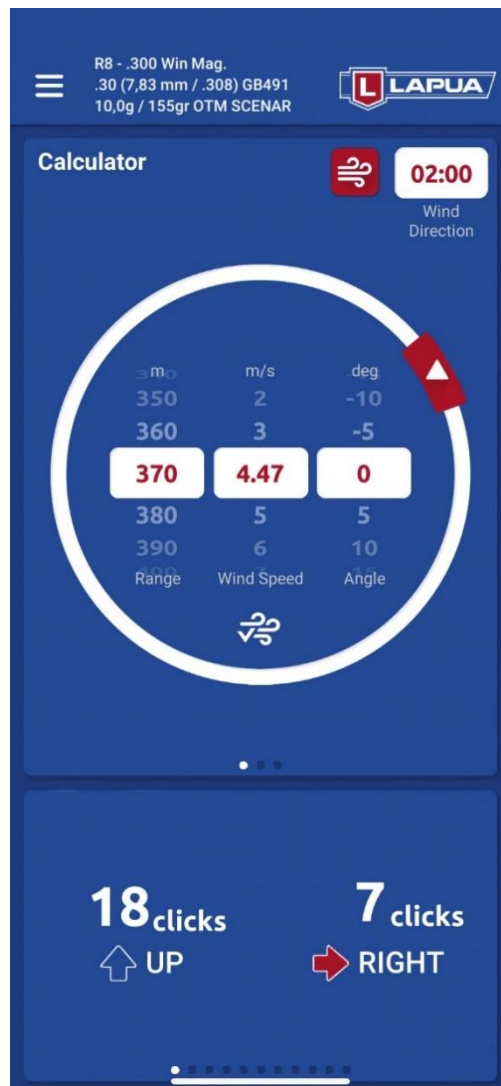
R8 - .300 Win Mag.
.30 (7,83 mm / .308) GB491
10,0g / 155gr OTM SCENAR

LAPUA

Calculator

02:00
Wind Direction

| m | m/s | deg |
|---|---|---|
| 350 | 2 | -10 |
| 360 | 3 | -5 |
| 370 | 4.47 | 0 |
| 380 | 5 | 5 |
| 390 | 6 | 10 |

Range Wind Speed Angle

18 clicks
UP

7 clicks
RIGHT